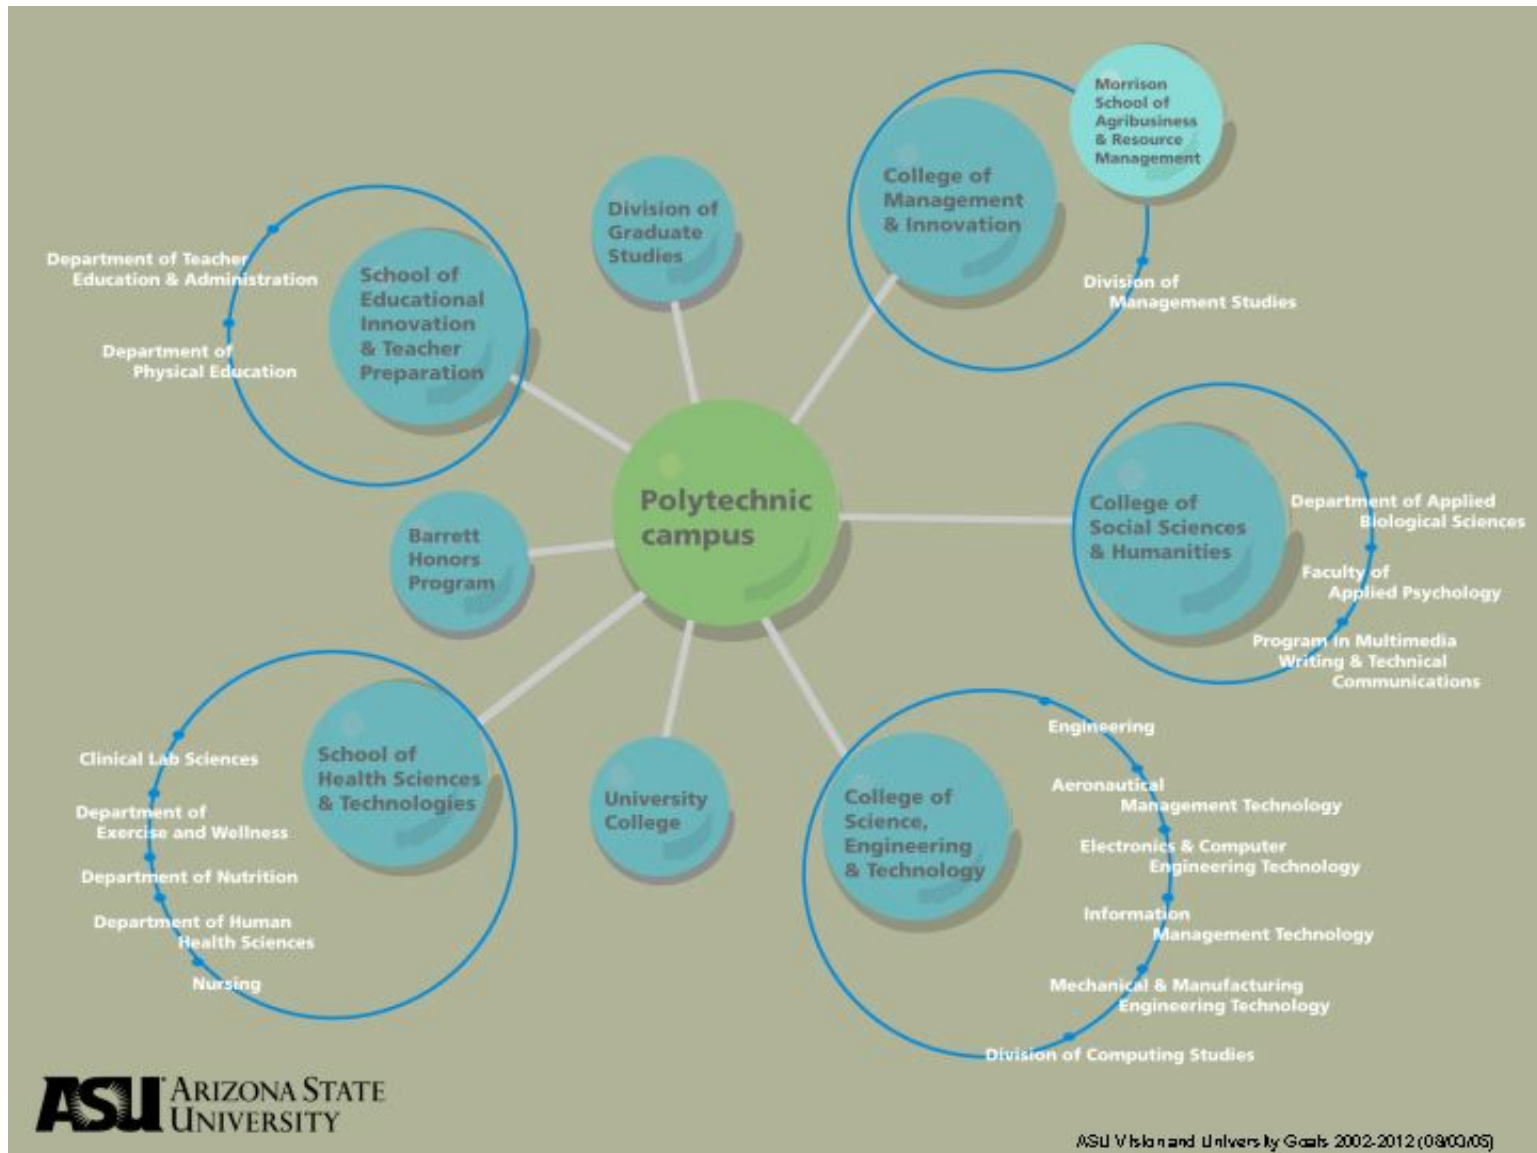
Morrison School of Agribusiness & Resource Management

Division of Graduate Studies

College of Management & Innovation

Division of Management Studies

Department of Teacher Education & Administration

Department of Physical Education

School of Educational Innovation & Teacher Preparation

Polytechnic campus

Barrett Honors Program

College of Social Sciences & Humanities

Department of Applied Biological Sciences

Faculty of Applied Psychology

Program in Multimedia Writing & Technical Communications

Clinical Lab Sciences

Department of Exercise and Wellness

Department of Nutrition

Department of Human Health Sciences

Nursing

School of Health Sciences & Technologies

University College

College of Science, Engineering & Technology

Engineering

Aeronautical Management Technology

Electronics & Computer Engineering Technology

Information Management Technology

Mechanical & Manufacturing Engineering Technology

Division of Computing Studies

ASU ARIZONA STATE UNIVERSITY

ASU Vision and University Goals 2002-2012 (08/03/05)